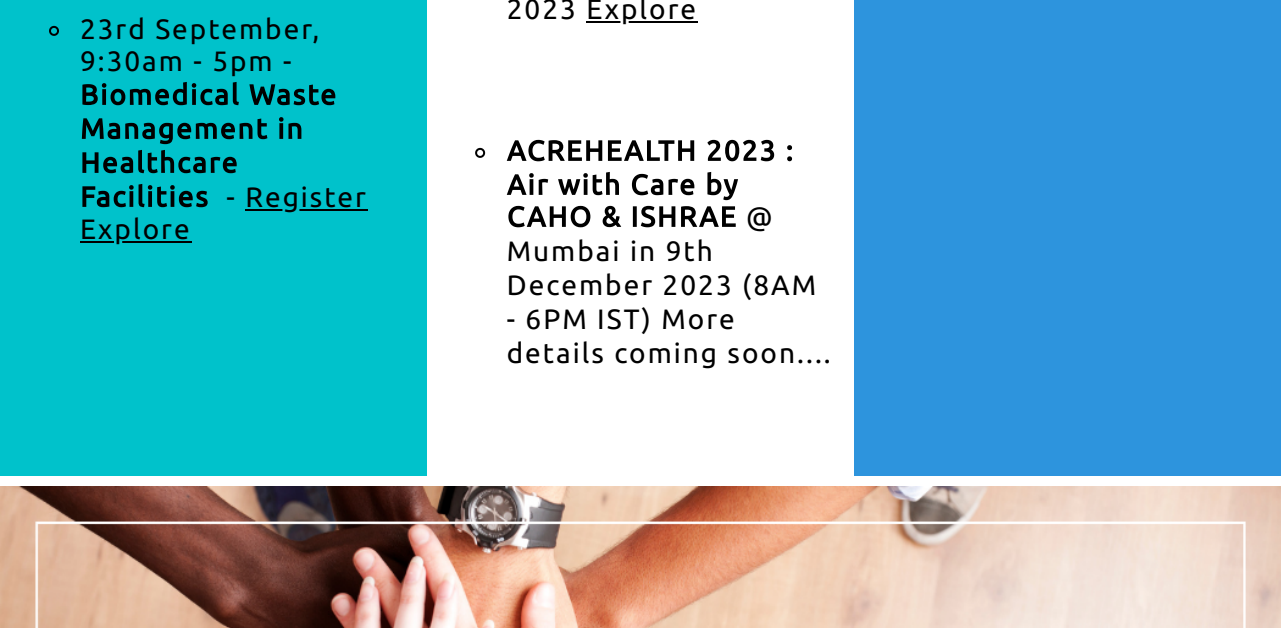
23rd September, 9:30am - 5pm - **Biomedical Waste Management in Healthcare Facilities** - Register Explore

2023 Explore

**ACREHEALTH 2023 : Air with Care by CAHO & ISHRAE @** Mumbai in 9th December 2023 (8AM - 6PM IST) More details coming soon....